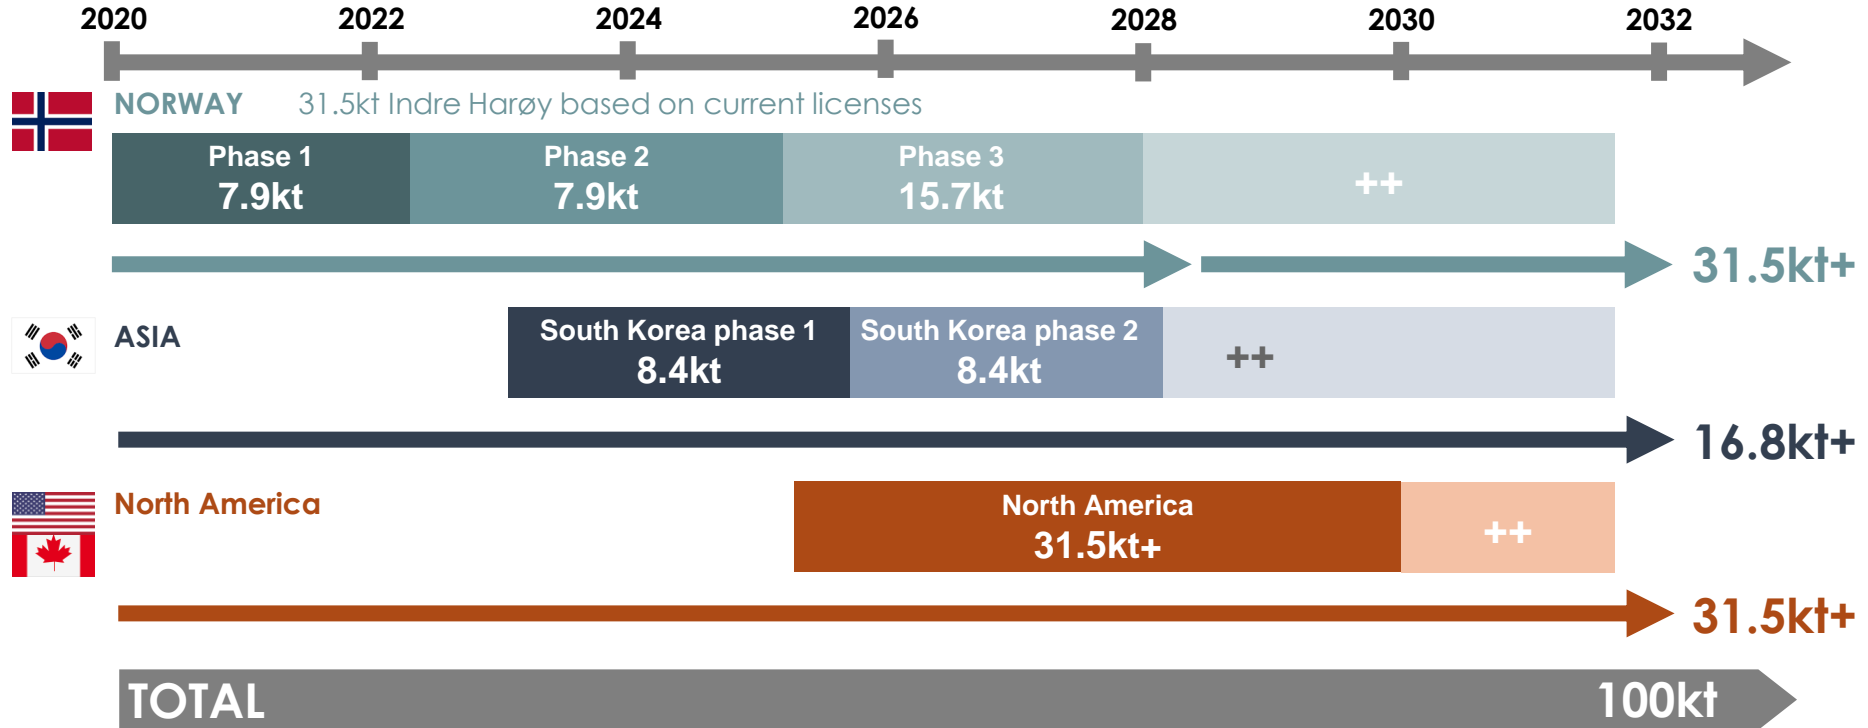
2020 2022 2024 2026 2028 2030 2032

NORWAY 31.5kt Indre Harøy based on current licenses

Phase 1
7.9kt

Phase 2
7.9kt

Phase 3
15.7kt

++

31.5kt+

ASIA

South Korea phase 1
8.4kt

South Korea phase 2
8.4kt

++

16.8kt+

North America

North America
31.5kt+

++

31.5kt+

TOTAL 100kt